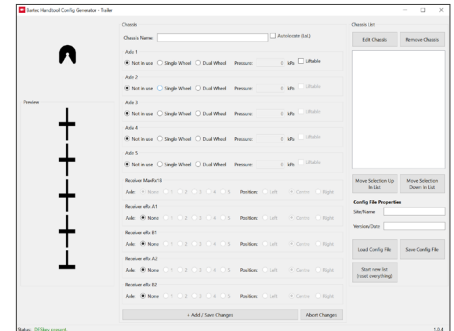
Bartec Handheld Config Generator - Trailer

Preview

Chassis
Chassis Name:
Autocreate (Lat.)

Axle 1
Not in use Single Wheel Dual Wheel Pressure: 0 kPa Liftable

Axle 2
Not in use Single Wheel Dual Wheel Pressure: 0 kPa Liftable

Axle 3
Not in use Single Wheel Dual Wheel Pressure: 0 kPa Liftable

Axle 4
Not in use Single Wheel Dual Wheel Pressure: 0 kPa Liftable

Axle 5
Not in use Single Wheel Dual Wheel Pressure: 0 kPa Liftable

Receiver MaxRx14
Axle: None 1 2 3 4 5 Position: Left Centre Right

Receiver eRx A1
Axle: None 1 2 3 4 5 Position: Left Centre Right

Receiver eRx B1
Axle: None 1 2 3 4 5 Position: Left Centre Right

Receiver eRx A2
Axle: None 1 2 3 4 5 Position: Left Centre Right

Receiver eRx B2
Axle: None 1 2 3 4 5 Position: Left Centre Right

+ Add / Save Changes
Abort Changes

Chassis List
Edit Chassis
Remove Chassis

Move Selection Up In List
Move Selection Down In List

Config File Properties
Site/Name:
Version/Date:

Load Config File
Save Config File
Start new list (read everything)

Status: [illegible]
1.0.4